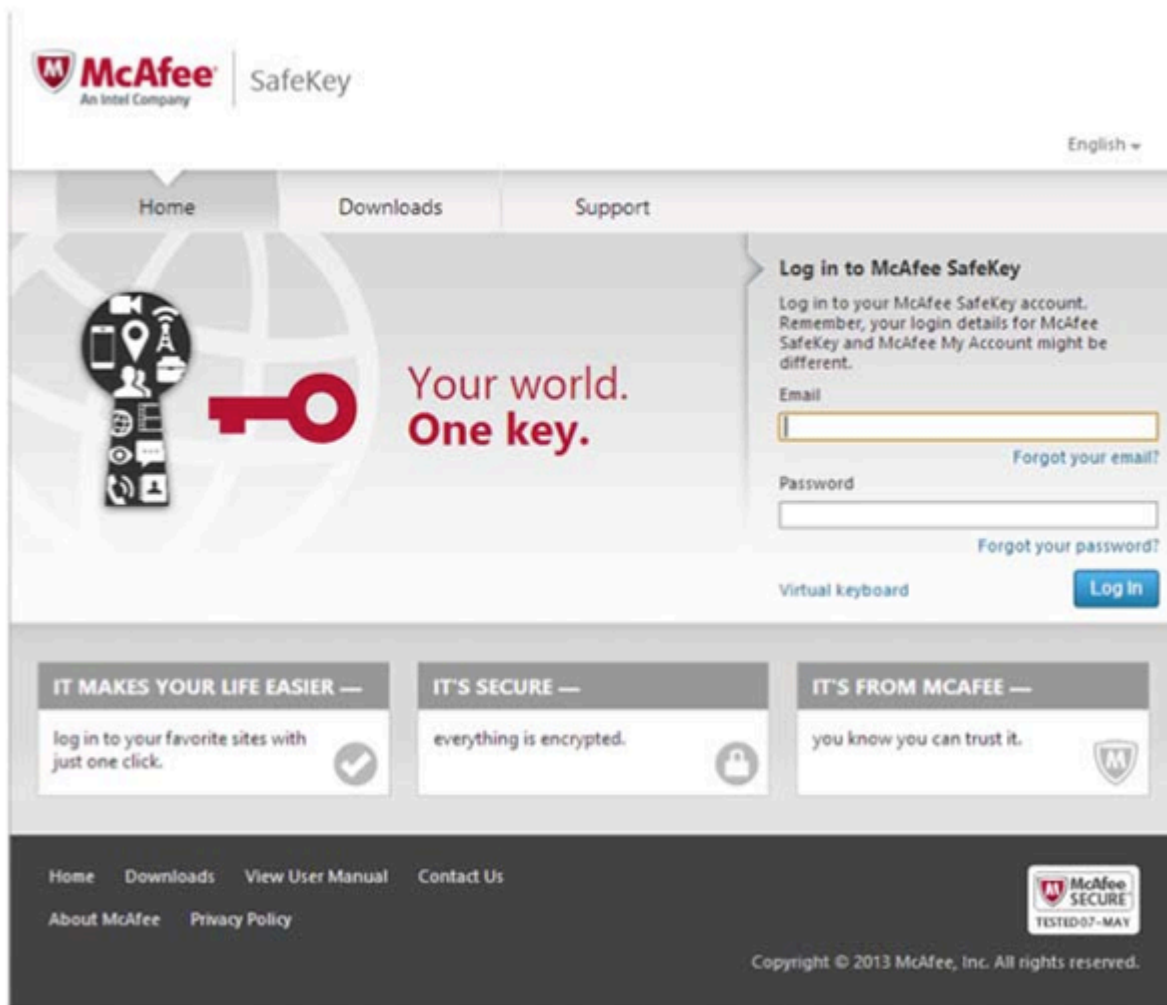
McAfee
An Intel Company
SafeKey

English

Home Downloads Support

Your world.
One key.

Log in to McAfee SafeKey

Log in to your McAfee SafeKey account. Remember, your login details for McAfee SafeKey and McAfee My Account might be different.

Email

Forgot your email?

Password

Forgot your password?

Virtual keyboard

Log In

IT MAKES YOUR LIFE EASIER —

log in to your favorite sites with just one click.

IT'S SECURE —

everything is encrypted.

IT'S FROM MCAFEE —

you know you can trust it.

Home Downloads View User Manual Contact Us

About McAfee Privacy Policy

McAfee SECURE
TESTED 07-MAY

Copyright © 2013 McAfee, Inc. All rights reserved.